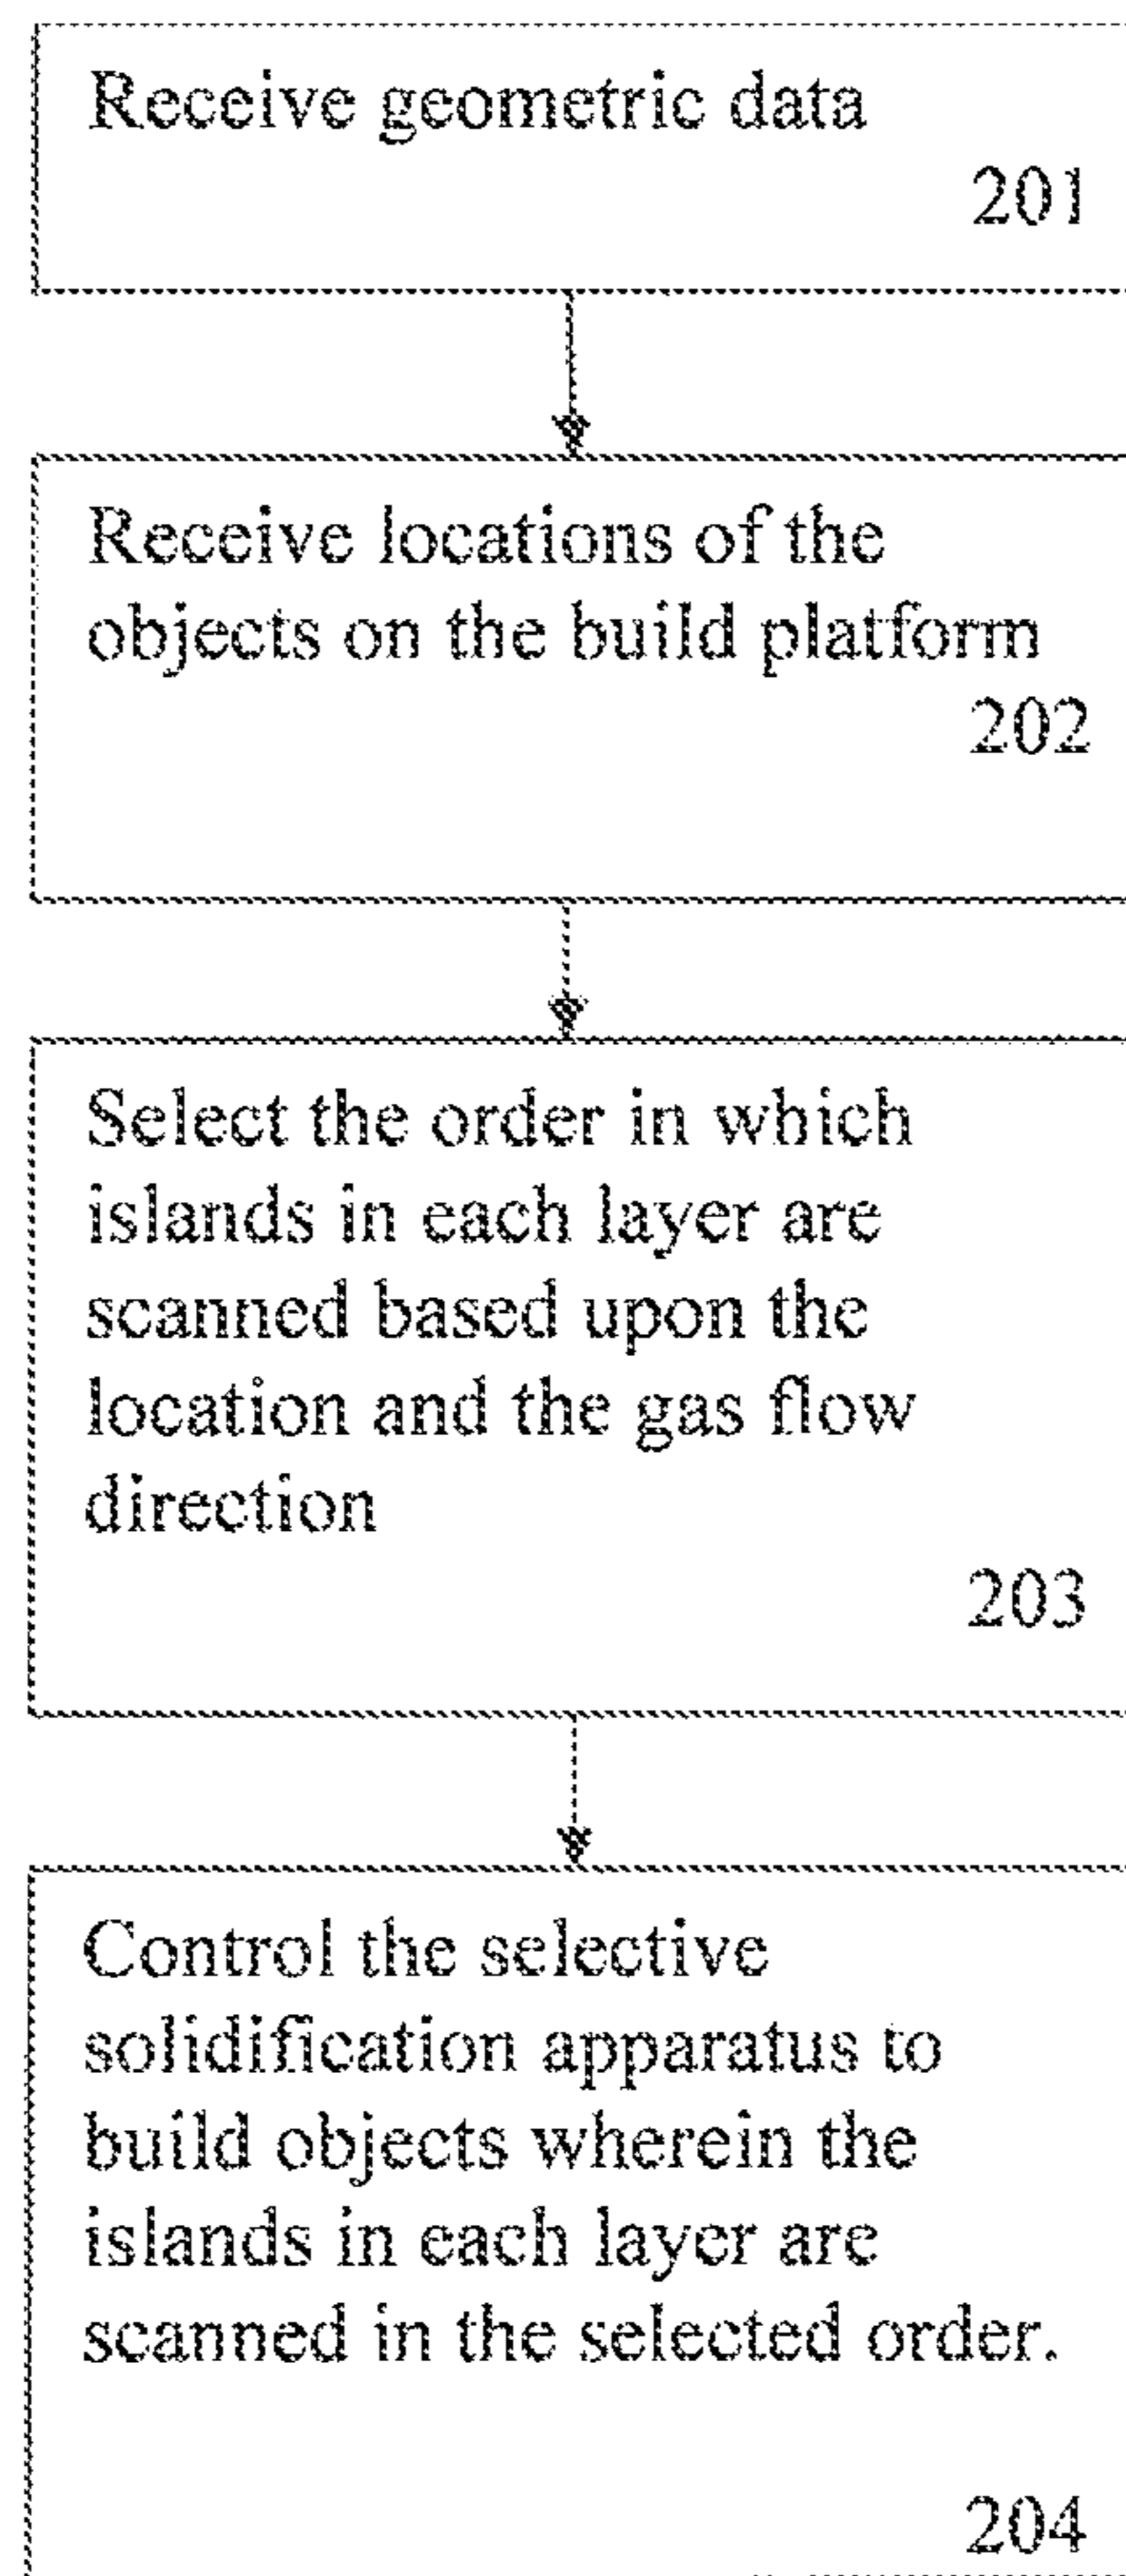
Receive geometric data
201

Receive locations of the objects on the build platform
202

Select the order in which islands in each layer are scanned based upon the location and the gas flow direction
203

Control the selective solidification apparatus to build objects wherein the islands in each layer are scanned in the selected order.
204